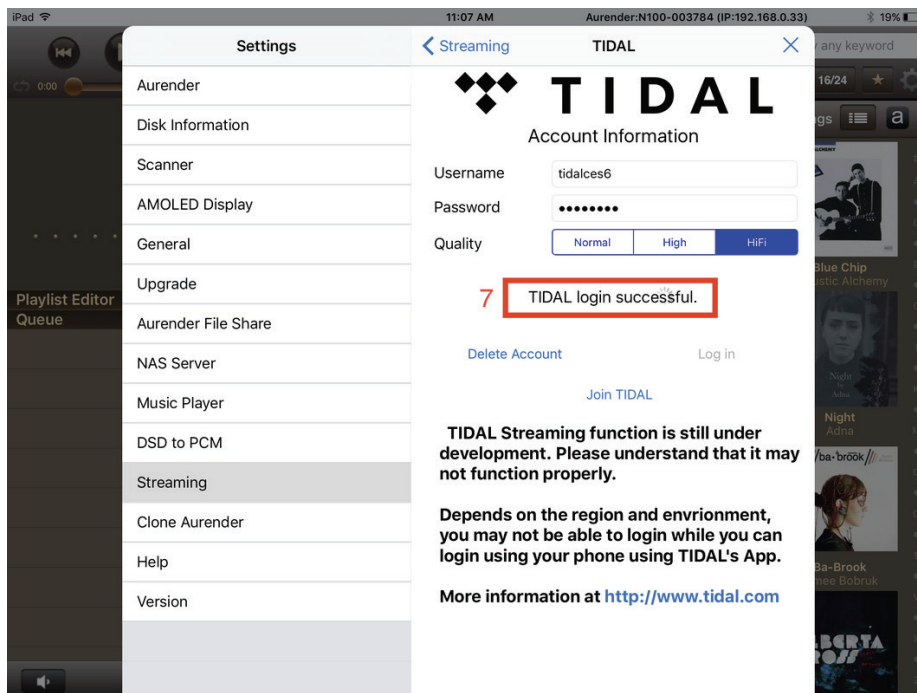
iPad
11:07 AM
Aurender:N100-003784 (IP:192.168.0.33)
19%

0:00

Playlist Editor
Queue

Settings
Aurender
Disk Information
Scanner
AMOLED Display
General
Upgrade
Aurender File Share
NAS Server
Music Player
DSD to PCM
Streaming
Clone Aurender
Help
Version

Streaming
TIDAL
TIDAL
Account Information
Username tidalces6
Password ••••••••
Quality
Normal High HiFi
7
TIDAL login successful.
Delete Account
Log in
Join TIDAL

TIDAL Streaming function is still under development. Please understand that it may not function properly.

Depends on the region and envrionment, you may not be able to login while you can login using your phone using TIDAL's App.

More information at http://www.tidal.com

any keyword
16/24
gs
a
Blue Chip
ustic Alchemy
Night
Adna
Night
Adna
/ba·brook
Ba-Brook
hee Bobruk
ALBERTA
ROSS